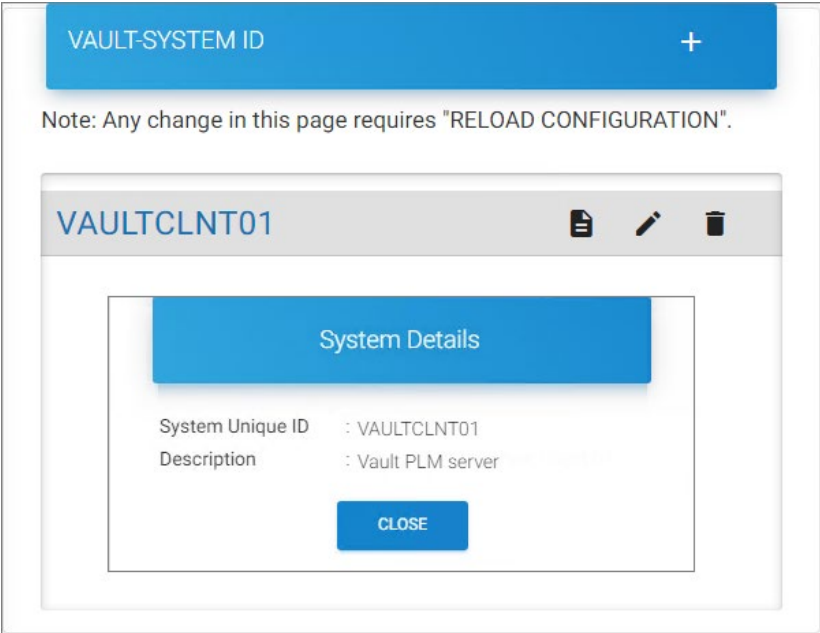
VAULT-SYSTEM ID +

Note: Any change in this page requires "RELOAD CONFIGURATION".

VAULTCLNT01

System Details

| System Unique ID | : VAULTCLNT01 |
|---|---|
| Description | : Vault PLM server |

CLOSE